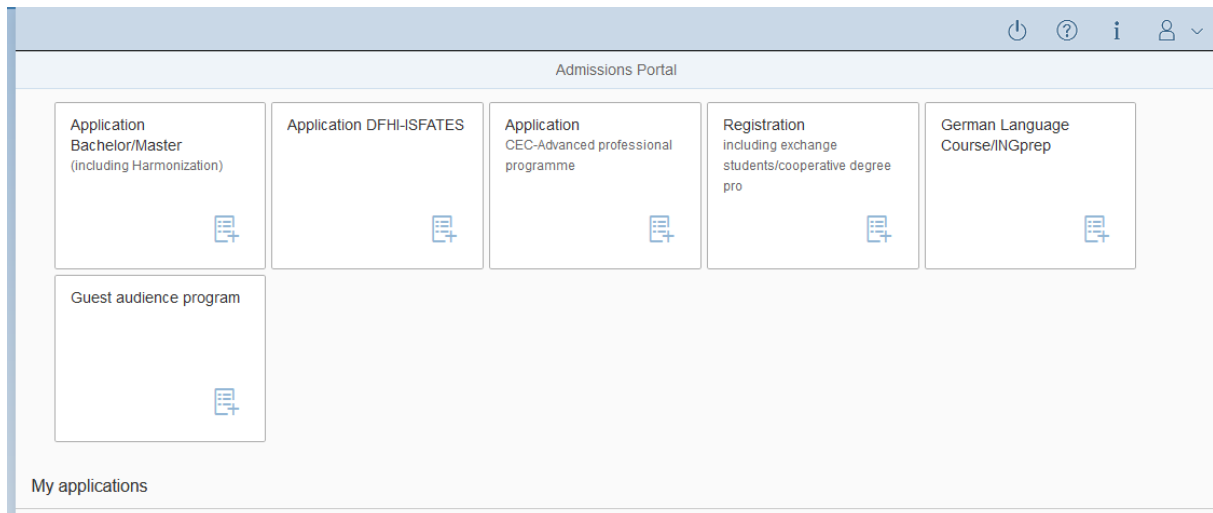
Admissions Portal

Application Bachelor/Master
(including Harmonization)

Application DFHI-ISFATES

Application
CEC-Advanced professional programme

Registration
including exchange students/cooperative degree pro

German Language Course/INGprep

Guest audience program

My applications